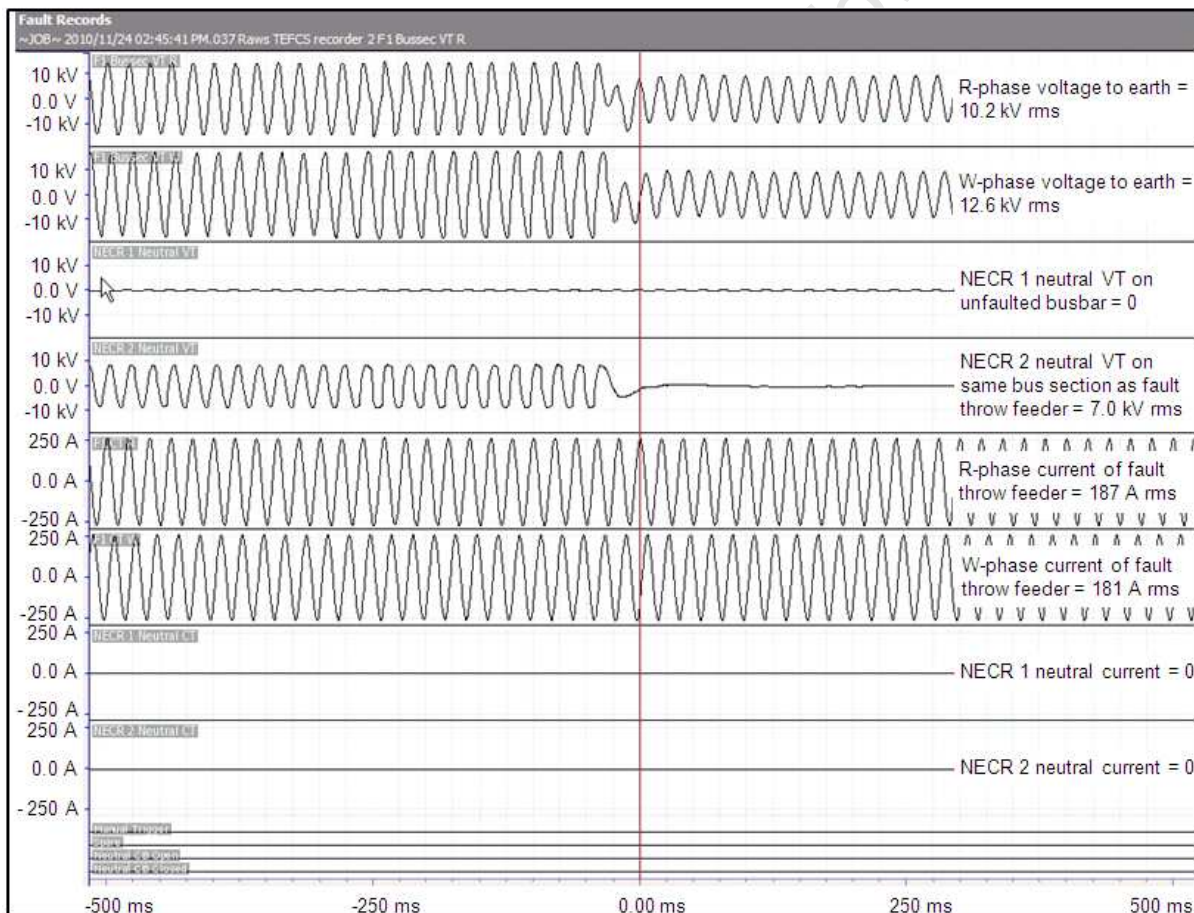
Fault Records
~JOB~ 2010/11/24 02:45:41 PM.037 Raws TEFCS recorder 2 F1 Bussec VT R

F1 Bussec VT R
10 kV
0.0 V
-10 kV
R-phase voltage to earth = 10.2 kV rms

F1 Bussec VT W
10 kV
0.0 V
-10 kV
W-phase voltage to earth = 12.6 kV rms

NECR 1 Neutral VT
10 kV
0.0 V
-10 kV
NECR 1 neutral VT on unfaulted busbar = 0

NECR 2 Neutral VT
10 kV
0.0 V
-10 kV
NECR 2 neutral VT on same bus section as fault throw feeder = 7.0 kV rms

250 A
F1 CT R
0.0 A
-250 A
R-phase current of fault throw feeder = 187 A rms

250 A
F1 CT W
0.0 A
-250 A
W-phase current of fault throw feeder = 181 A rms

250 A
NECR 1 Neutral CT
0.0 A
-250 A
NECR 1 neutral current = 0

250 A
NECR 2 Neutral CT
0.0 A
-250 A
NECR 2 neutral current = 0

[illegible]
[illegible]
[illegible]
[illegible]

-500 ms
-250 ms
0.00 ms
250 ms
500 ms